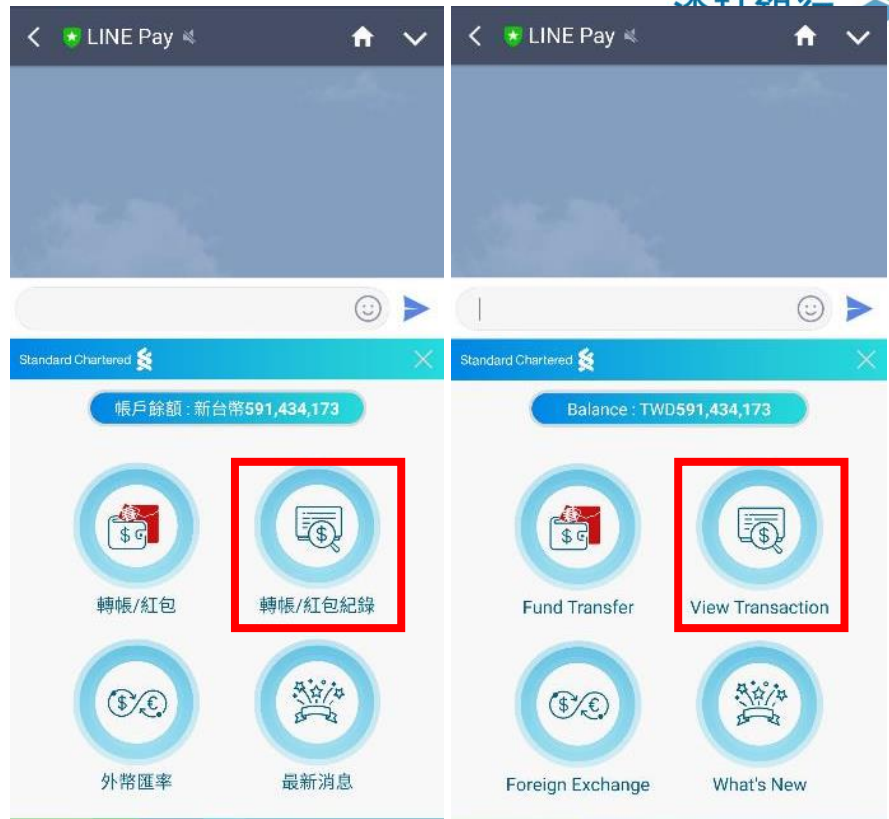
LINE Pay

Standard Chartered

帳戶餘額：新台幣591,434,173

轉帳/紅包

轉帳/紅包紀錄

外幣匯率

最新消息

LINE Pay

Standard Chartered

Balance : TWD591,434,173

Fund Transfer

View Transaction

Foreign Exchange

What's New